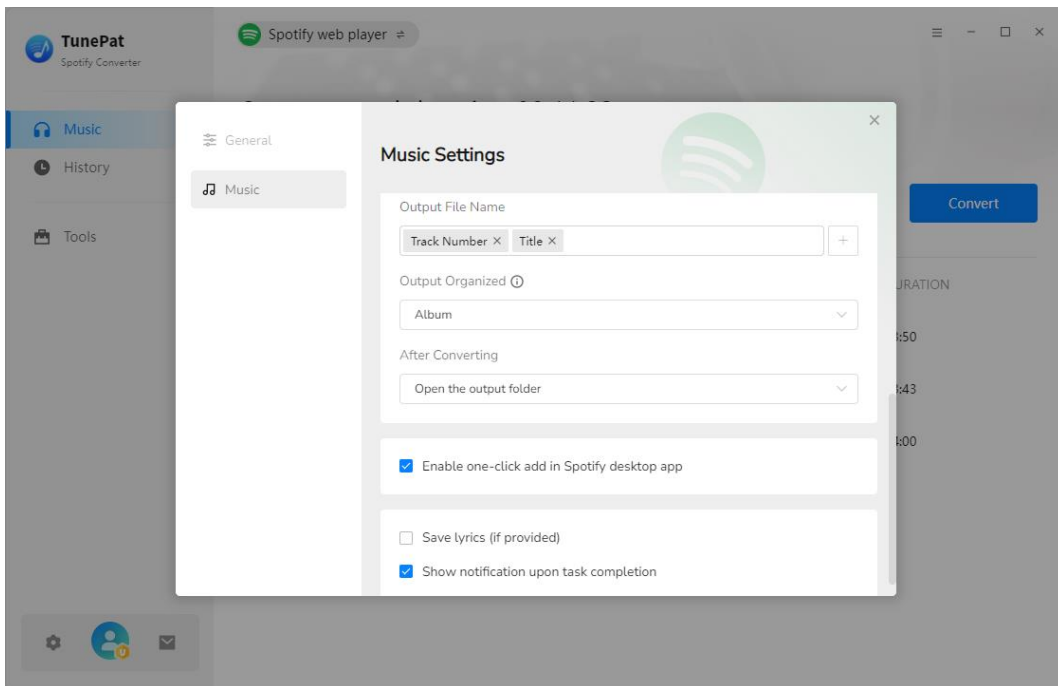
TunePat
Spotify Converter

Spotify web player ⇌

Music
History
Tools

Convert

URATION
:50
:43
:00

General
Music

Music Settings

Output File Name
Track Number × Title ×
+

Output Organized ⓘ
Album

After Converting
Open the output folder

Enable one-click add in Spotify desktop app

Save lyrics (if provided)
Show notification upon task completion